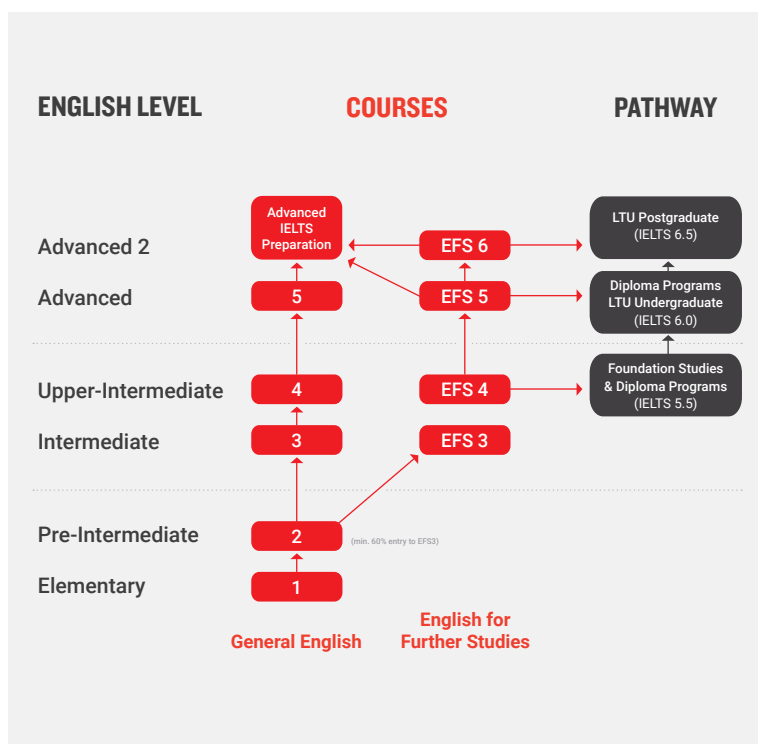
ENGLISH LEVEL

COURSES

PATHWAY

Advanced IELTS Preparation

EFS 6

LTU Postgraduate (IELTS 6.5)

Advanced 2

Advanced

5

EFS 5

Diploma Programs LTU Undergraduate (IELTS 6.0)

Upper-Intermediate

4

EFS 4

Foundation Studies & Diploma Programs (IELTS 5.5)

Intermediate

3

EFS 3

Pre-Intermediate

2

(min. 60% entry to EFS3)

Elementary

1

General English

English for Further Studies